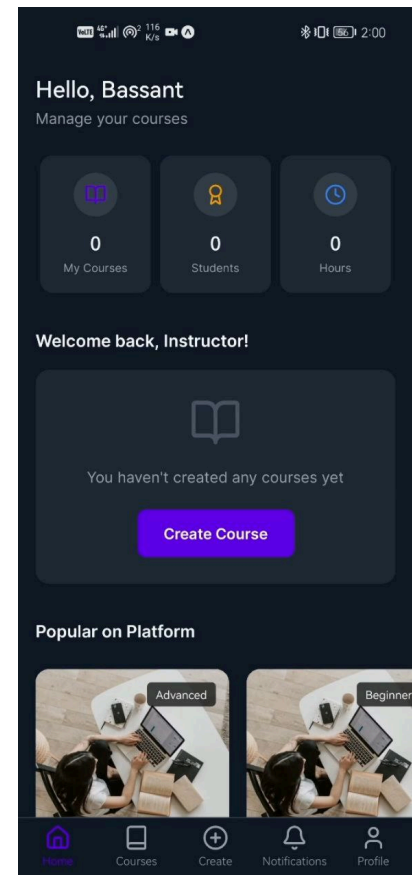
116 K/s 56 2:00

Hello, Bassant
Manage your courses

0
My Courses

0
Students

0
Hours

Welcome back, Instructor!

You haven't created any courses yet

Create Course

Popular on Platform

Advanced

Beginner

Home
Courses
Create
Notifications
Profile